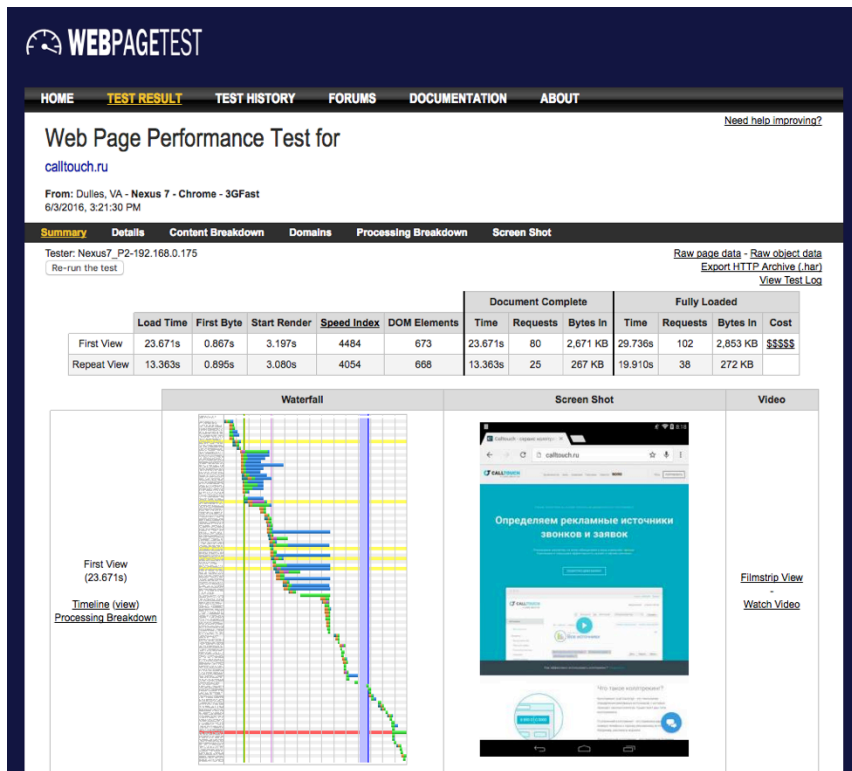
WEBPAGETEST

HOME TEST RESULT TEST HISTORY FORUMS DOCUMENTATION ABOUT

Need help improving?

Web Page Performance Test for

calltouch.ru

From: Dulles, VA - Nexus 7 - Chrome - 3GFast
6/3/2016, 3:21:30 PM

Summary Details Content Breakdown Domains Processing Breakdown Screen Shot

Tester: Nexus7_P2-192.168.0.175
Re-run the test

Raw page data - Raw object data
Export HTTP Archive (.har)
View Test Log

| | Load Time | First Byte | Start Render | Speed Index | DOM Elements | Document Complete Time | Document Complete Requests | Document Complete Bytes In | Fully Loaded Time | Fully Loaded Requests | Fully Loaded Bytes In | Cost |
|---|---|---|---|---|---|---|---|---|---|---|---|---|
| First View | 23.671s | 0.867s | 3.197s | 4484 | 673 | 23.671s | 80 | 2,671 KB | 29.736s | 102 | 2,853 KB | $$$$$ |
| Repeat View | 13.363s | 0.895s | 3.080s | 4054 | 668 | 13.363s | 25 | 267 KB | 19.910s | 38 | 272 KB | |

Waterfall

Screen Shot

Video

First View
(23.671s)

Timeline (view)
Processing Breakdown

calltouch.ru

Определяем рекламные источники звонков и заявок

Filmstrip View
-
Watch Video